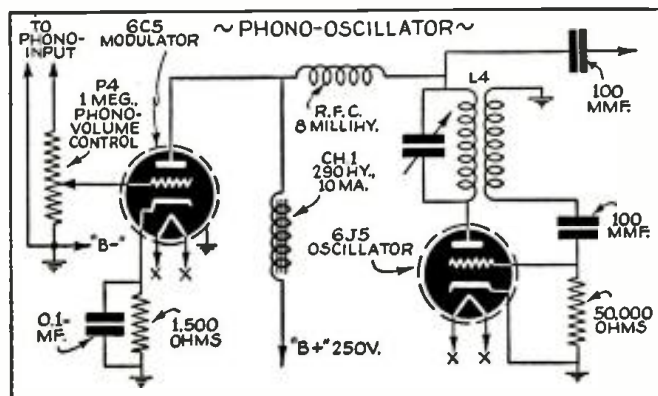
~ PHONO-OSCILLATOR ~

TO PHONO-INPUT

6C5 MODULATOR

P4 1 MEG., PHONO-VOLUME CONTROL

"B-"

X X

0.1-MF.

1,500 OHMS

R.F.C. 8 MILLIHY.

CH 1 290 HY., 10 MA.

"B+" 250V.

L4

100 MMF.

100 MMF.

6J5 OSCILLATOR

50,000 OHMS

X X